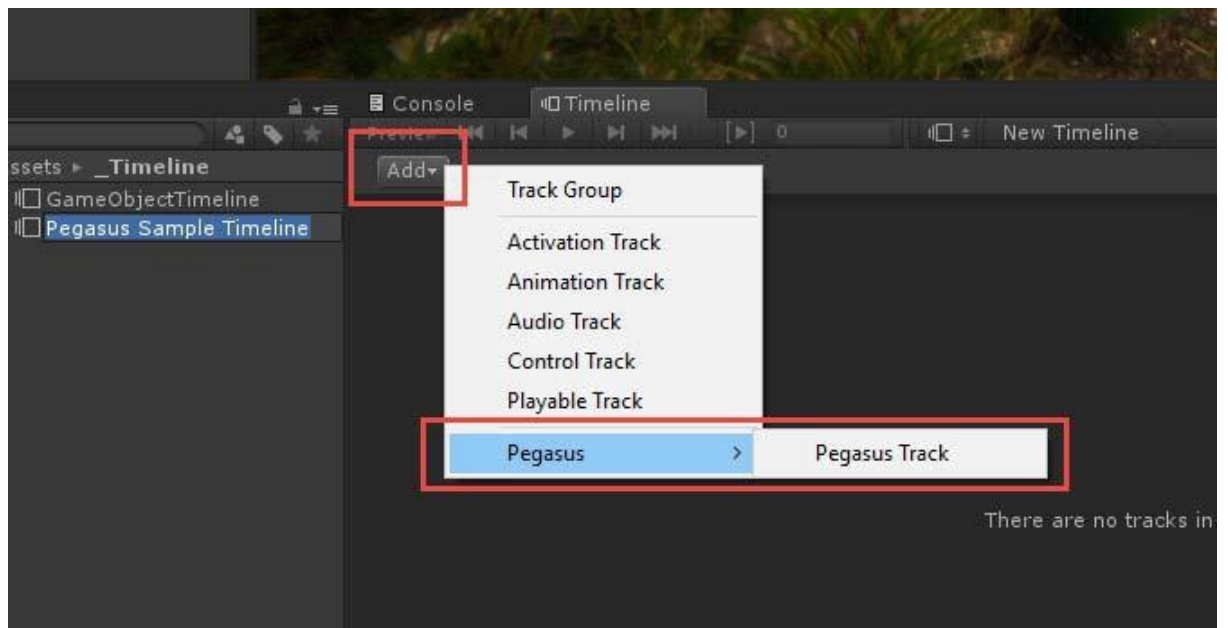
Console

Timeline

Preview

0

New Timeline

ssets ▸ _Timeline

GameObjectTimeline

Pegasus Sample Timeline

Add▾

Track Group

Activation Track

Animation Track

Audio Track

Control Track

Playable Track

Pegasus >

Pegasus Track

There are no tracks in